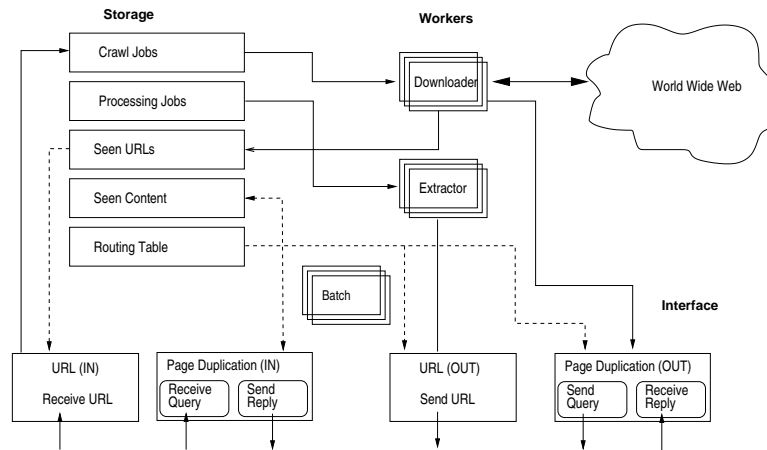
Storage

Workers

Crawl Jobs

Downloader

World Wide Web

Processing Jobs

Seen URLs

Extractor

Seen Content

Routing Table

Batch

Interface

URL (IN)

Receive URL

Page Duplication (IN)

Receive Query

Send Reply

URL (OUT)

Send URL

Page Duplication (OUT)

Send Query

Receive Reply